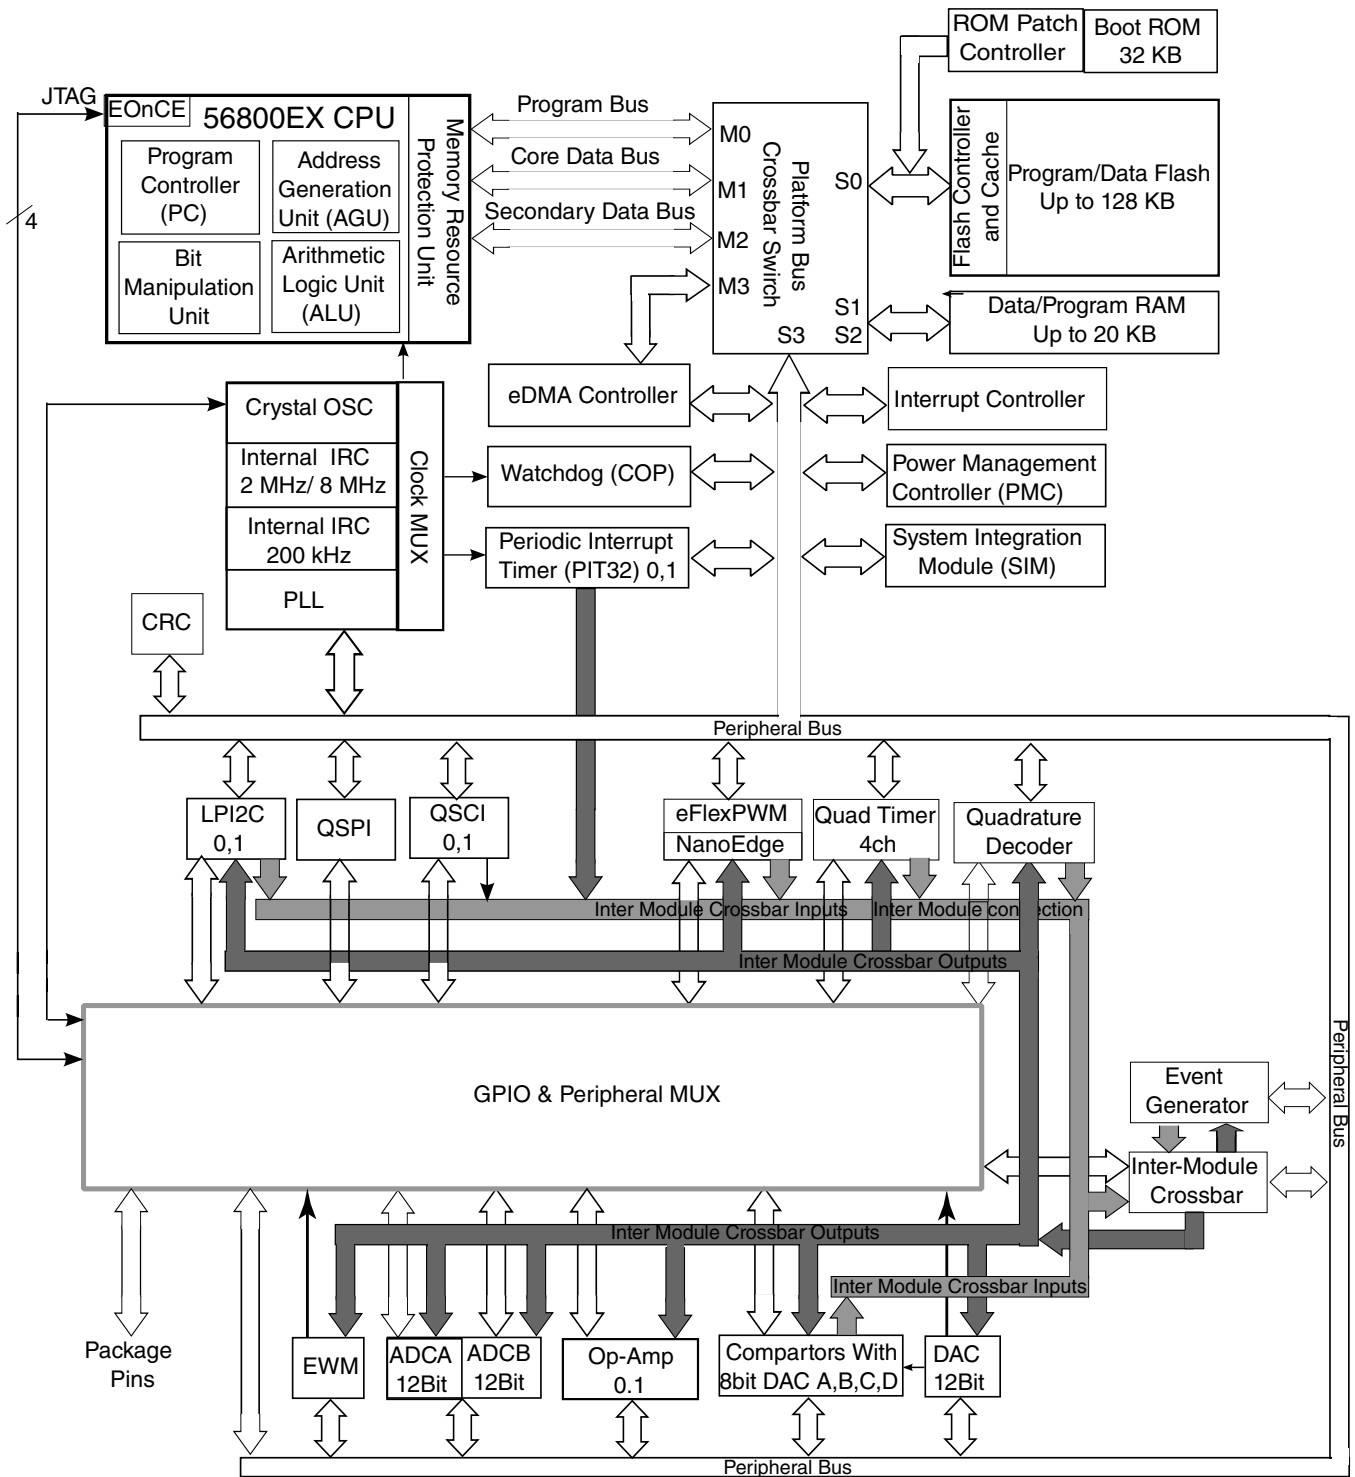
ROM Patch Controller

Boot ROM 32 KB

JTAG

EOnCE

56800EX CPU

Program Controller (PC)

Address Generation Unit (AGU)

Bit Manipulation Unit

Arithmetic Logic Unit (ALU)

Memory Resource Protection Unit

Program Bus

Core Data Bus

Secondary Data Bus

M0

M1

M2

M3

Platform Bus Crossbar Switch

S0

S1

S2

S3

Flash Controller and Cache

Program/Data Flash Up to 128 KB

Data/Program RAM Up to 20 KB

4

Crystal OSC

Internal IRC 2 MHz/ 8 MHz

Internal IRC 200 kHz

PLL

Clock MUX

eDMA Controller

Watchdog (COP)

Periodic Interrupt Timer (PIT32) 0,1

Interrupt Controller

Power Management Controller (PMC)

System Integration Module (SIM)

CRC

Peripheral Bus

LPI2C 0,1

QSPI

QSCI 0,1

eFlexPWM

NanoEdge

Quad Timer 4ch

Quadrature Decoder

Inter Module Crossbar Inputs

Inter Module connection

Inter Module Crossbar Outputs

GPIO & Peripheral MUX

Event Generator

Inter-Module Crossbar

Peripheral Bus

Inter Module Crossbar Outputs

Inter Module Crossbar Inputs

Package Pins

EWM

ADCA 12Bit

ADCB 12Bit

Op-Amp 0.1

Compartors With 8bit DAC A,B,C,D

DAC 12Bit

Peripheral Bus